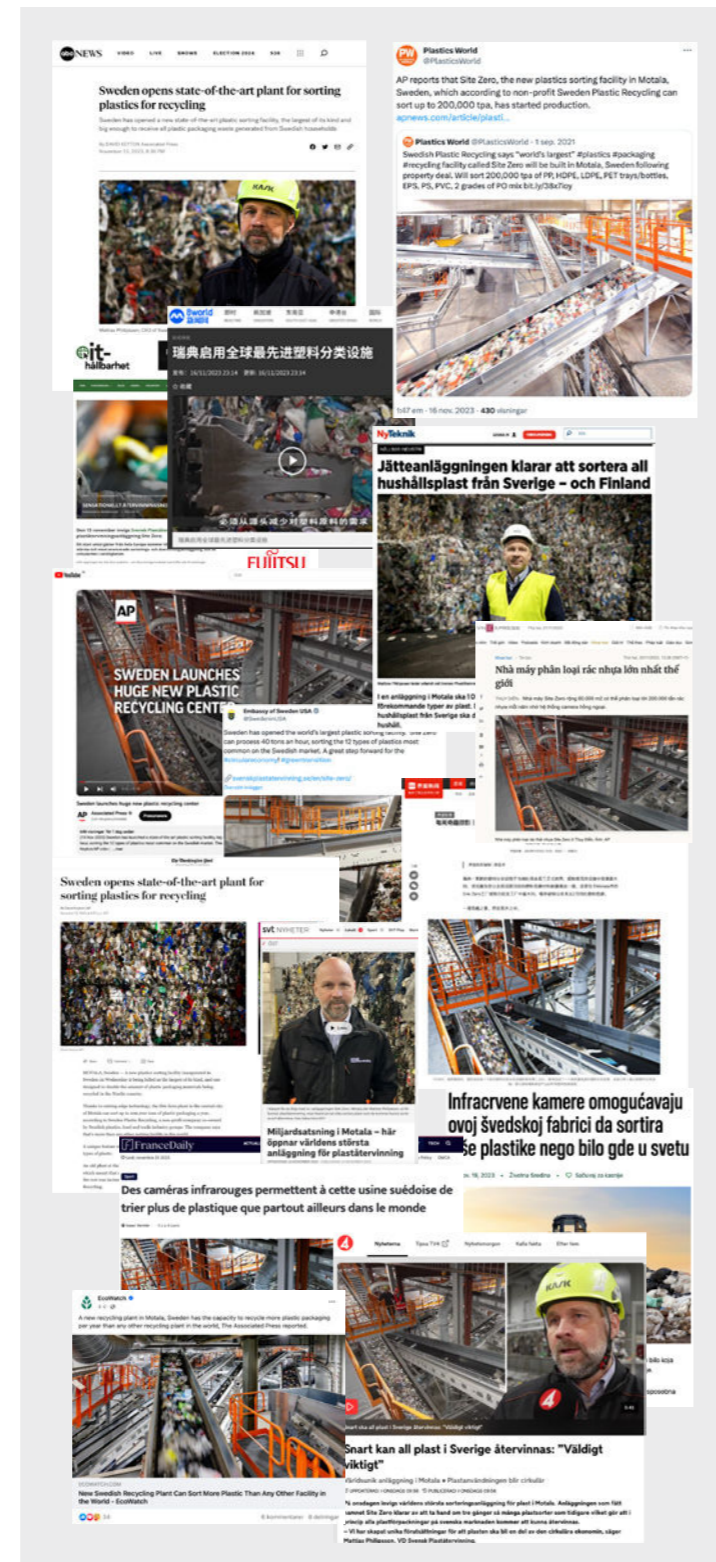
abcNEWS VIDEO LIVE SHOWS ELECTION 2024 538

Sweden opens state-of-the-art plant for sorting plastics for recycling

Sweden has opened a new state-of-the-art plastic sorting facility, the largest of its kind and big enough to receive all plastic packaging waste generated from Swedish households

KAJK

Plastics World
@PlasticsWorld

AP reports that Site Zero, the new plastics sorting facility in Motala, Sweden, which according to non-profit Sweden Plastic Recycling can sort up to 200,000 tpa, has started production.
apnews.com/article/plasti...

Plastics World @PlasticsWorld · 1 sep. 2021
Swedish Plastic Recycling says "world's largest" #plastics #packaging #recycling facility called Site Zero will be built in Motala, Sweden following property deal. Will sort 200,000 tpa of PP, HDPE, LDPE, PET trays/bottles, EPS, PS, PVC, 2 grades of PO mix bit.ly/38x7loy

1:47 em · 16 nov. 2023 · 430 visningar

it-hållbarhet

瑞典启用全球最先进塑料分类设施

NyTeknik

Jätteanläggningen klarar att sortera all hushållsplast från Sverige – och Finland

FUJITSU

AP
SWEDEN LAUNCHES HUGE NEW PLASTIC RECYCLING CENTER

Sweden launches huge new plastic recycling center
Associated Press

Embassy of Sweden USA
@SwedeninUSA
Sweden has opened the world's largest plastic sorting facility. Site Zero can process 40 tons an hour, sorting the 12 types of plastics most common on the Swedish market. A great step forward for the #circulareconomy! #greentransition
svenskplastatervinning.se/en/site-zero/

Nhà máy phân loại rác nhựa lớn nhất thế giới

Sweden opens state-of-the-art plant for sorting plastics for recycling

svt NYHETER

Miljardsatsning i Motala – här öppnar världens största anläggning för plaståtervinning

Infracrvene kamere omogućavaju ovoj švedskoj fabrici da sortira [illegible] plastike nego bilo gde u svetu

FranceDaily

Des caméras infrarouges permettent à cette usine suédoise de trier plus de plastique que partout ailleurs dans le monde

EcoWatch
A new recycling plant in Motala, Sweden has the capacity to recycle more plastic packaging per year than any other recycling plant in the world, The Associated Press reported.

ECOWATCH.COM
New Swedish Recycling Plant Can Sort More Plastic Than Any Other Facility in the World - EcoWatch

Nyheterna

Snart kan all plast i Sverige återvinnas: "Väldigt viktigt"

Världsunik anläggning i Motala • Plastanvändningen blir cirkulär

– Vi har skapat unika förutsättningar för att plasten ska bli en del av den cirkulära ekonomin, säger Mattias Philipsson, VD Svensk Plaståtervinning.